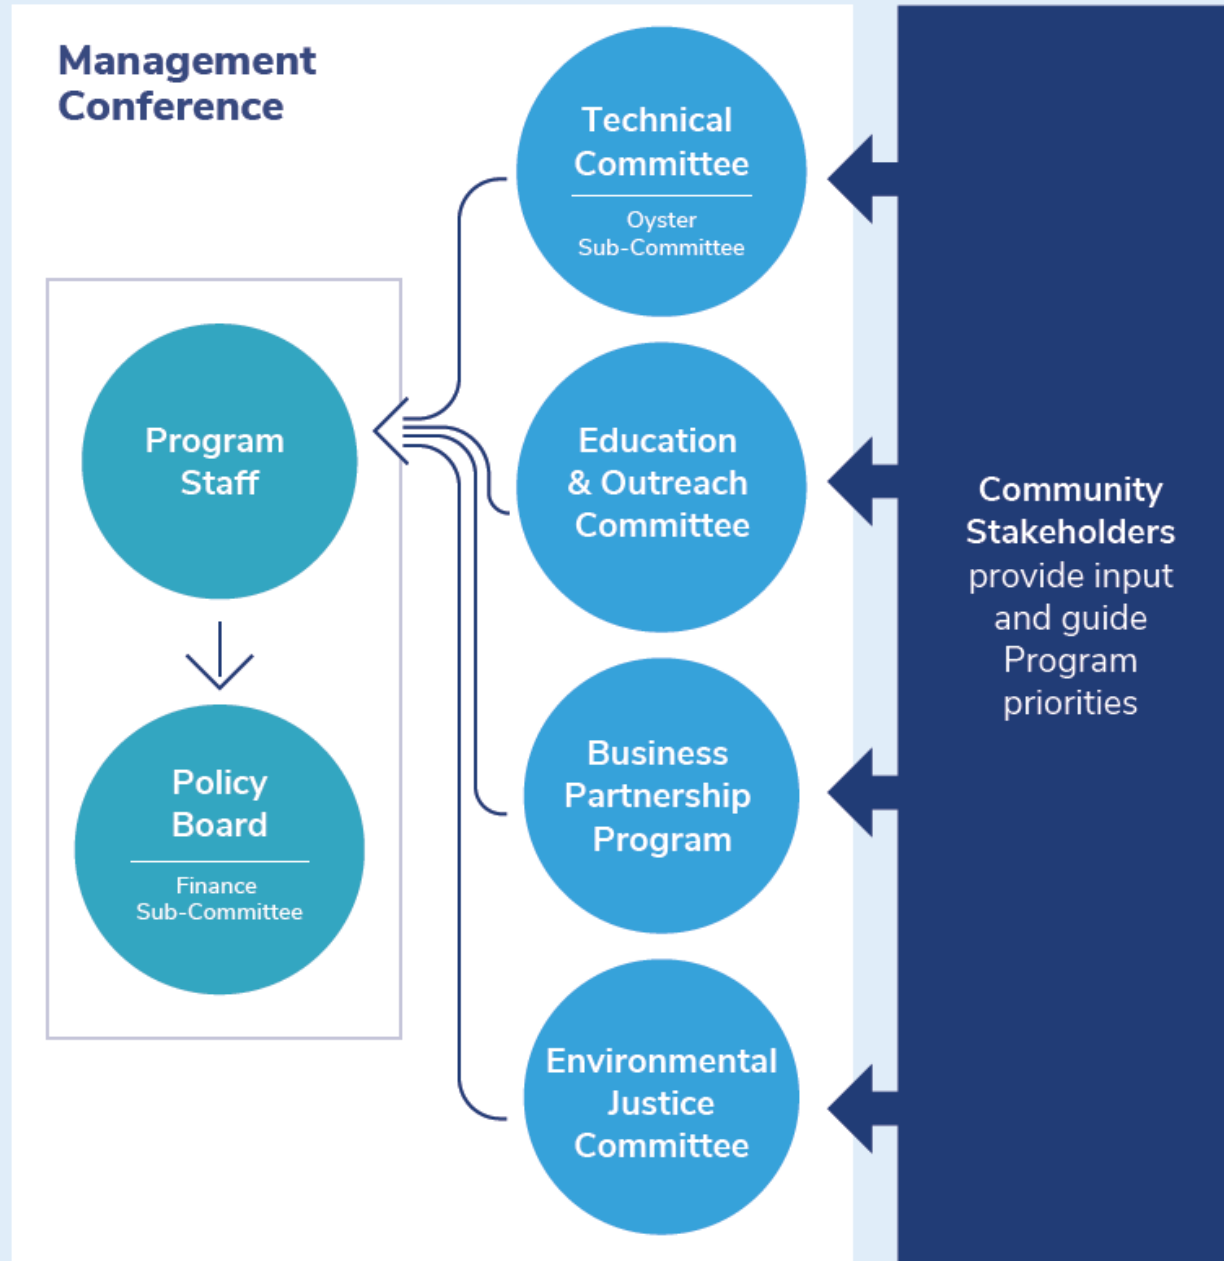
Management Conference

Technical Committee

Oyster Sub-Committee

Program Staff

Education & Outreach Committee

Policy Board

Finance Sub-Committee

Business Partnership Program

Environmental Justice Committee

**Community Stakeholders** provide input and guide Program priorities